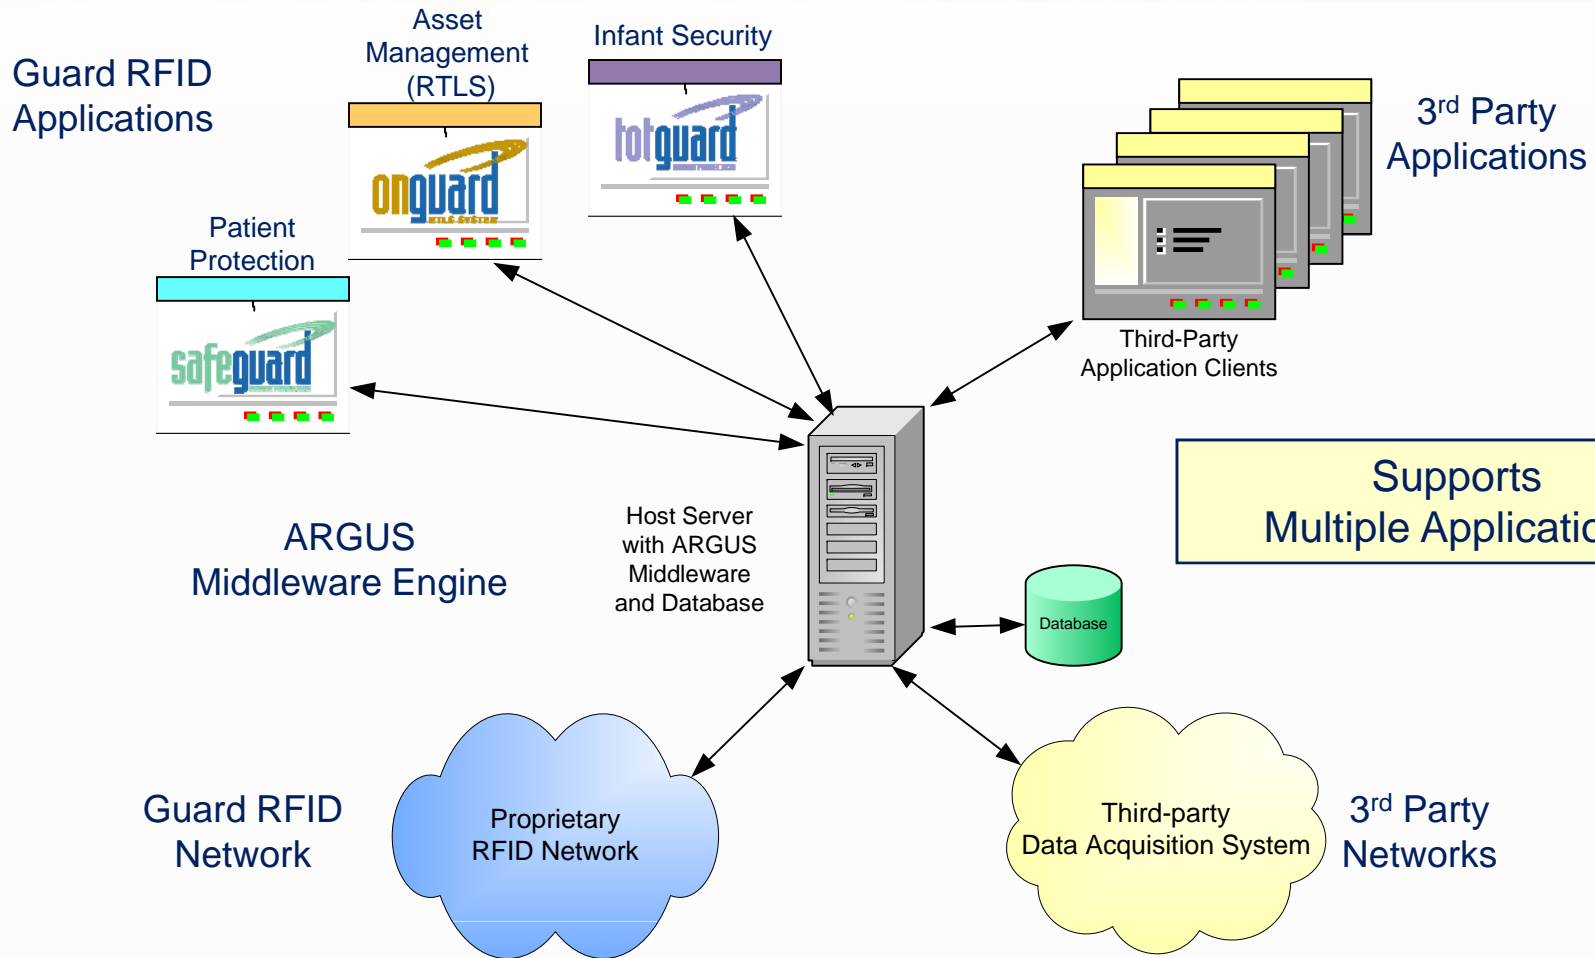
Guard RFID Applications

Asset Management (RTLS)

onguard
RTLS SYSTEM

Infant Security

totguard

3$^{rd}$ Party Applications

Patient Protection

safeguard

Third-Party Application Clients

Supports Multiple Applicatio

ARGUS Middleware Engine

Host Server with ARGUS Middleware and Database

Database

Guard RFID Network

Proprietary RFID Network

Third-party Data Acquisition System

3$^{rd}$ Party Networks